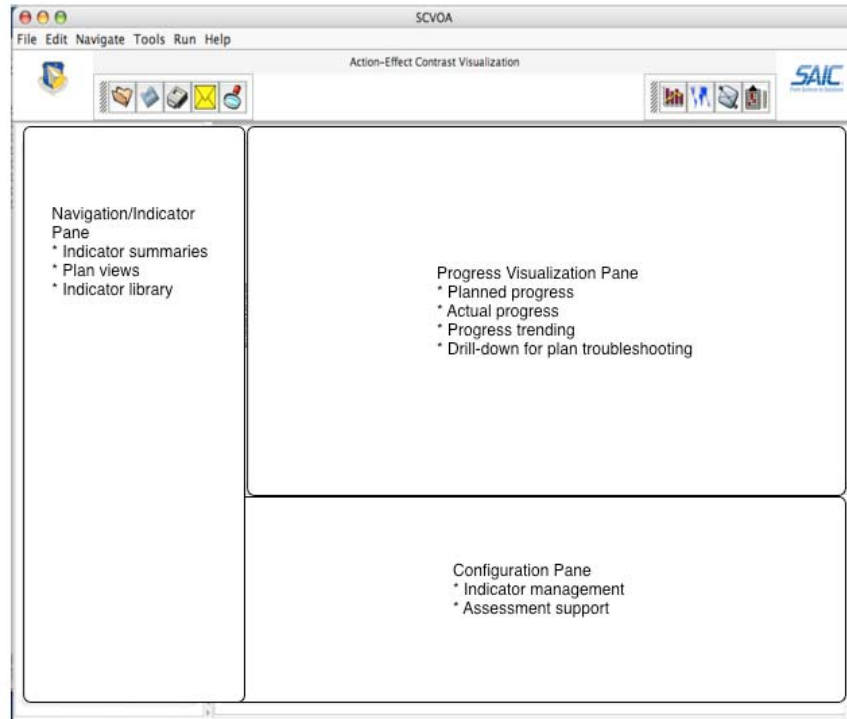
SCVOA

File Edit Navigate Tools Run Help

Action–Effect Contrast Visualization

SAIC

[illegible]

Navigation/Indicator Pane
* Indicator summaries
* Plan views
* Indicator library

Progress Visualization Pane
* Planned progress
* Actual progress
* Progress trending
* Drill-down for plan troubleshooting

Configuration Pane
* Indicator management
* Assessment support